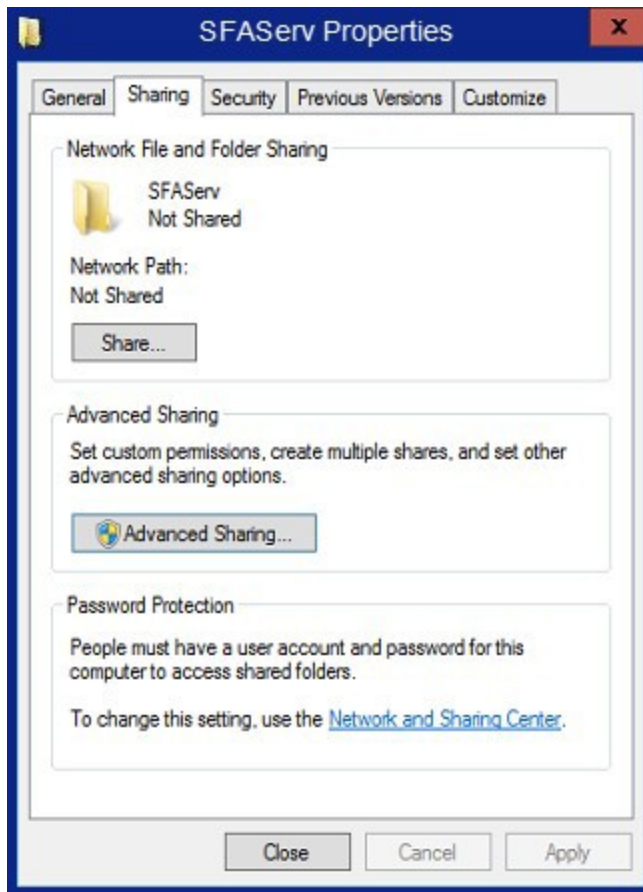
SFAServ Properties

x

General | Sharing | Security | Previous Versions | Customize

Network File and Folder Sharing

SFAServ
Not Shared

Network Path:
Not Shared

Share...

Advanced Sharing

Set custom permissions, create multiple shares, and set other advanced sharing options.

Advanced Sharing...

Password Protection

People must have a user account and password for this computer to access shared folders.

To change this setting, use the Network and Sharing Center.

Close | Cancel | Apply